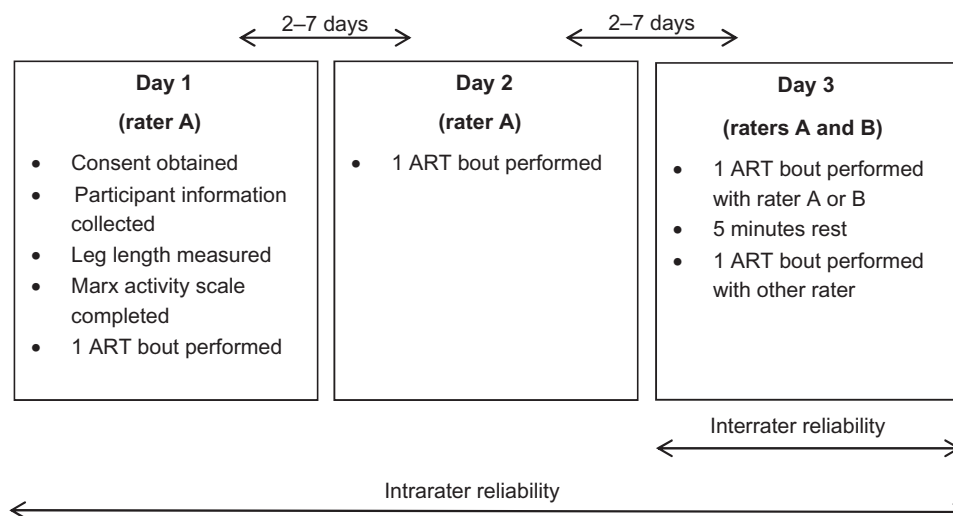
2–7 days

2–7 days

**Day 1**

**(rater A)**

- Consent obtained
- Participant information collected
- Leg length measured
- Marx activity scale completed
- 1 ART bout performed

**Day 2**

**(rater A)**

- 1 ART bout performed

**Day 3**

**(raters A and B)**

- 1 ART bout performed with rater A or B
- 5 minutes rest
- 1 ART bout performed with other rater

Interrater reliability

Intrarater reliability